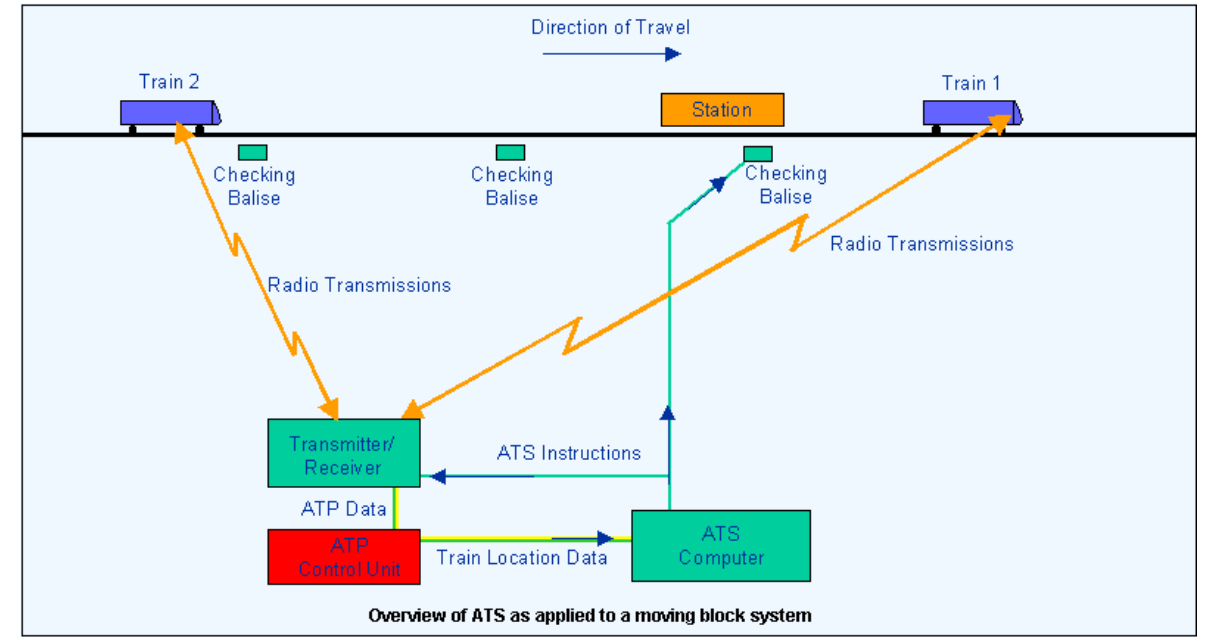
Direction of Travel

Train 2

Station

Train 1

Checking Balise

Checking Balise

Checking Balise

Radio Transmissions

Radio Transmissions

Transmitter/ Receiver

ATS Instructions

ATP Data

ATP Control Unit

Train Location Data

ATS Computer

Overview of ATS as applied to a moving block system